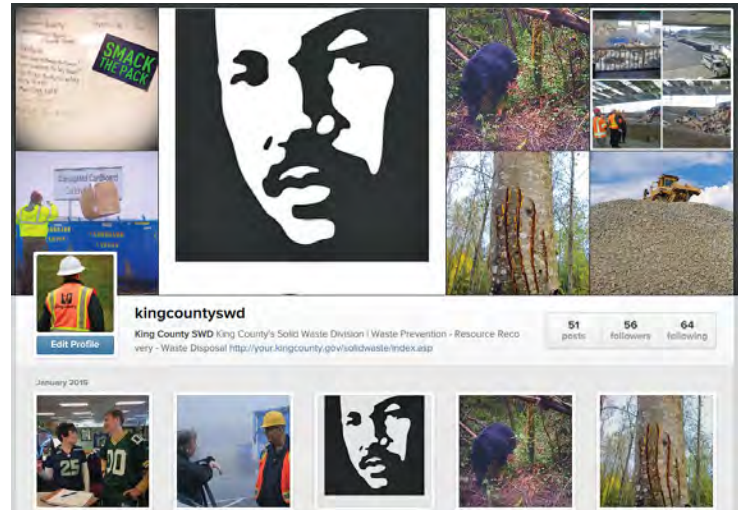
SMACK THE PACK

Corrugated Cardboard

kingcountyswd

King County SWD King County's Solid Waste Division | Waste Prevention - Resource Recovery - Waste Disposal http://your.kingcounty.gov/solidwaste/index.asp

Edit Profile

51 posts
56 followers
64 following

January 2016